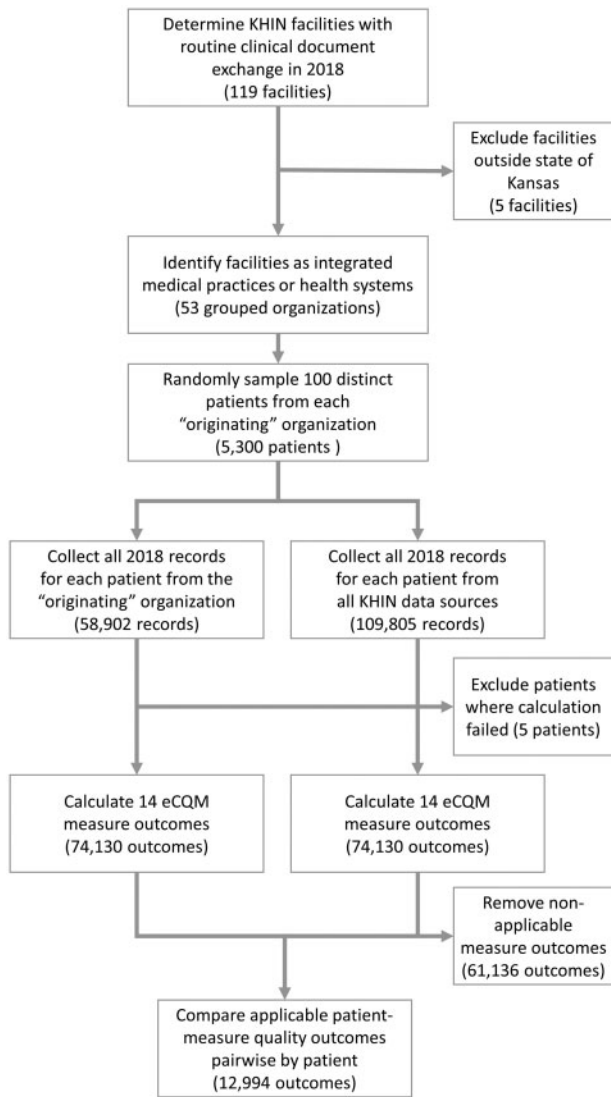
Determine KHIN facilities with routine clinical document exchange in 2018 (119 facilities)

Exclude facilities outside state of Kansas (5 facilities)

Identify facilities as integrated medical practices or health systems (53 grouped organizations)

Randomly sample 100 distinct patients from each "originating" organization (5,300 patients )

Collect all 2018 records for each patient from the "originating" organization (58,902 records)

Collect all 2018 records for each patient from all KHIN data sources (109,805 records)

Exclude patients where calculation failed (5 patients)

Calculate 14 eCQM measure outcomes (74,130 outcomes)

Calculate 14 eCQM measure outcomes (74,130 outcomes)

Remove non-applicable measure outcomes (61,136 outcomes)

Compare applicable patient-measure quality outcomes pairwise by patient (12,994 outcomes)